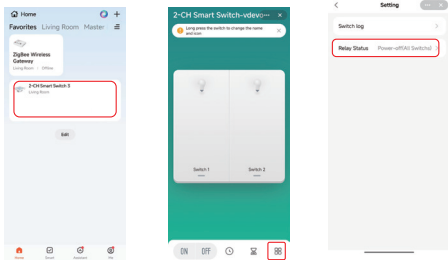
Home

Favorites Living Room Master

ZigBee Wireless Gateway
Living Room | Offline

2-CH Smart Switch 3
Living Room

Edit

Home Smart Scenes Me

2-CH Smart Switch-vdevo···

Long press the switch to change the name and icon

Switch 1

Switch 2

ON OFF

Setting

Switch log

Relay Status Power-off(All Switchs)